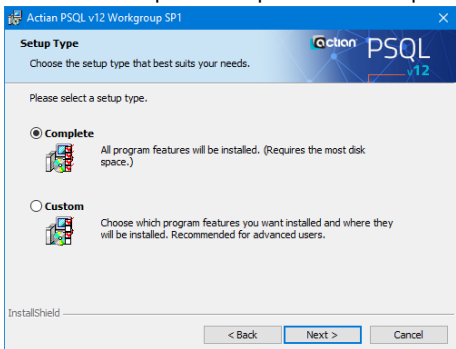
Actian PSQL v12 Workgroup SP1

Setup Type
Choose the setup type that best suits your needs.

actian PSQL v12

Please select a setup type.

Complete
All program features will be installed. (Requires the most disk space.)

Custom
Choose which program features you want installed and where they will be installed. Recommended for advanced users.

InstallShield

< Back
Next >
Cancel